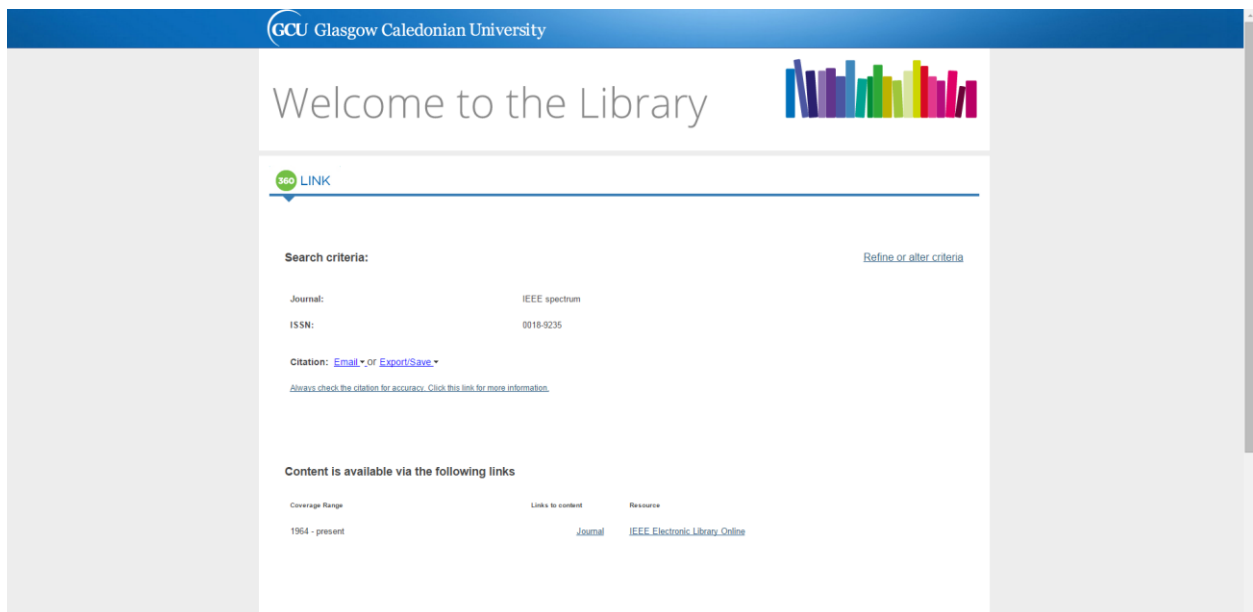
GCU Glasgow Caledonian University

Welcome to the Library

360 LINK

Search criteria:

Refine or alter criteria

Journal: IEEE spectrum

ISSN: 0018-9235

Citation: Email or Export/Save

Always check the citation for accuracy. Click this link for more information.

Content is available via the following links

| Coverage Range | Links to content | Resource |
|---|---|---|
| 1964 - present | Journal | IEEE Electronic Library Online |